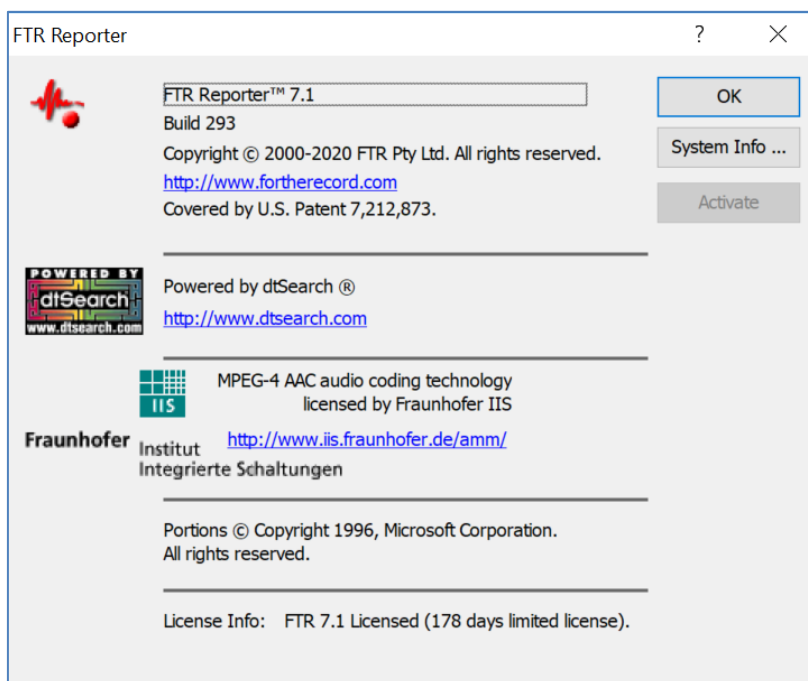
FTR Reporter

?

X

FTR Reporter™ 7.1
Build 293
Copyright © 2000-2020 FTR Pty Ltd. All rights reserved.
http://www.fortherecord.com
Covered by U.S. Patent 7,212,873.

OK

System Info ...

Activate

POWERED BY
dtSearch
www.dtsearch.com

Powered by dtSearch ®
http://www.dtsearch.com

IIS

MPEG-4 AAC audio coding technology licensed by Fraunhofer IIS

Fraunhofer Institut Integrierte Schaltungen

http://www.iis.fraunhofer.de/amm/

Portions © Copyright 1996, Microsoft Corporation.
All rights reserved.

License Info: FTR 7.1 Licensed (178 days limited license).